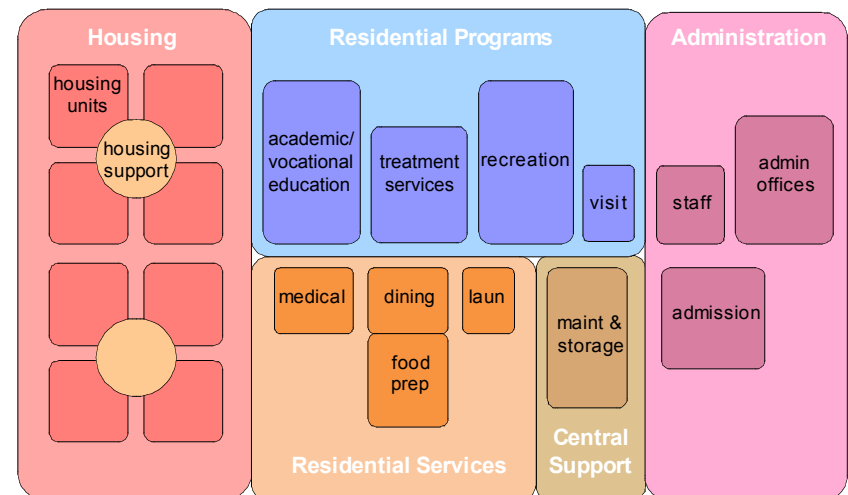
Housing

housing units

housing support

Residential Programs

academic/ vocational education

treatment services

recreation

visit

Administration

staff

admin offices

admission

medical

dining

laun

food prep

Residential Services

maint & storage

Central Support